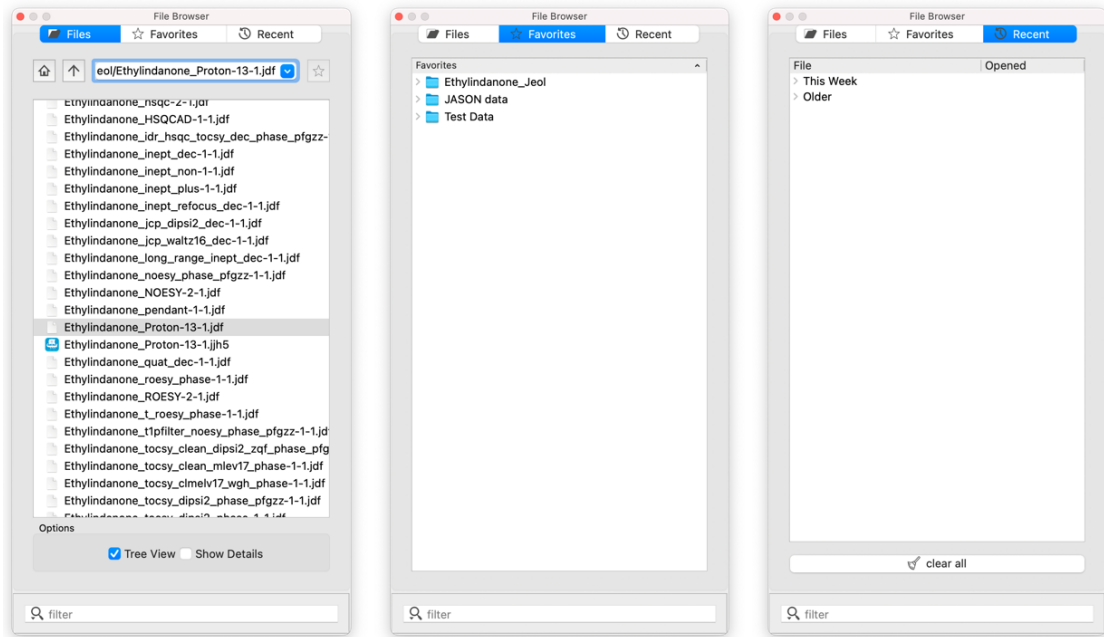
File Browser

Files | Favorites | Recent

eol/Ethylindanone_Proton-13-1.jdf

Ethylindanone_hsqc-2-1.jdf
Ethylindanone_HSQCAD-1-1.jdf
Ethylindanone_idr_hsqc_tocsy_dec_phase_pfgzz-
Ethylindanone_inept_dec-1-1.jdf
Ethylindanone_inept_non-1-1.jdf
Ethylindanone_inept_plus-1-1.jdf
Ethylindanone_inept_refocus_dec-1-1.jdf
Ethylindanone_jcp_dipsi2_dec-1-1.jdf
Ethylindanone_jcp_waltz16_dec-1-1.jdf
Ethylindanone_long_range_inept_dec-1-1.jdf
Ethylindanone_noesy_phase_pfgzz-1-1.jdf
Ethylindanone_NOESY-2-1.jdf
Ethylindanone_pendant-1-1.jdf
Ethylindanone_Proton-13-1.jdf
Ethylindanone_Proton-13-1.jjh5
Ethylindanone_quat_dec-1-1.jdf
Ethylindanone_roesy_phase-1-1.jdf
Ethylindanone_ROESY-2-1.jdf
Ethylindanone_t_roesy_phase-1-1.jdf
Ethylindanone_t1pfilter_noesy_phase_pfgzz-1-1.jdf
Ethylindanone_tocsy_clean_dipsi2_zqf_phase_pfg
Ethylindanone_tocsy_clean_mlev17_phase-1-1.jdf
Ethylindanone_tocsy_clmelv17_wgh_phase-1-1.jdf
Ethylindanone_tocsy_dipsi2_phase_pfgzz-1-1.jdf
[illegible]

Options
Tree View Show Details

filter

File Browser

Files | Favorites | Recent

Favorites
Ethylindanone_Jeol
JASON data
Test Data

filter

File Browser

Files | Favorites | Recent

| File | Opened |
|---|---|
| This Week | |
| Older | |

clear all

filter